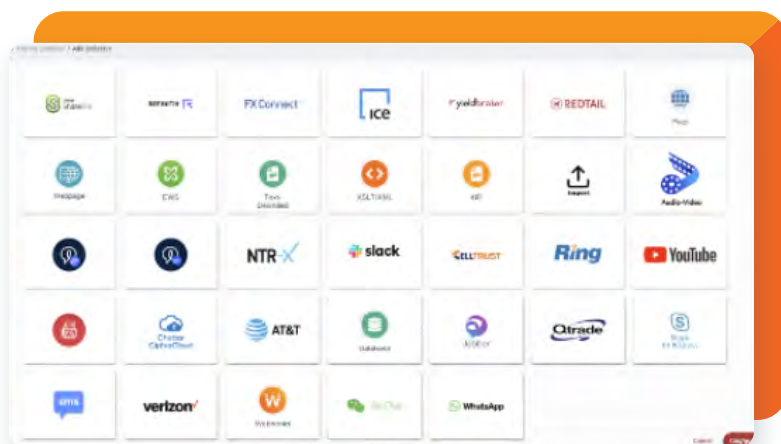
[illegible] / Add policies

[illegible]

REFINITIV

FX Connect

ice

yieldbroker

REDTAIL

Pfeed

Webpage

EWS

Text Encoded

XSLT/XML

API

Import

Audio-Video

NTR

slack

CELLTRUST

Ring

YouTube

Charter Cable/Cloud

AT&T

Database

Jabber

Qtrade

Skype for Business

SMS

verizon

Webhooks

WeChat

WhatsApp

Cancel

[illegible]